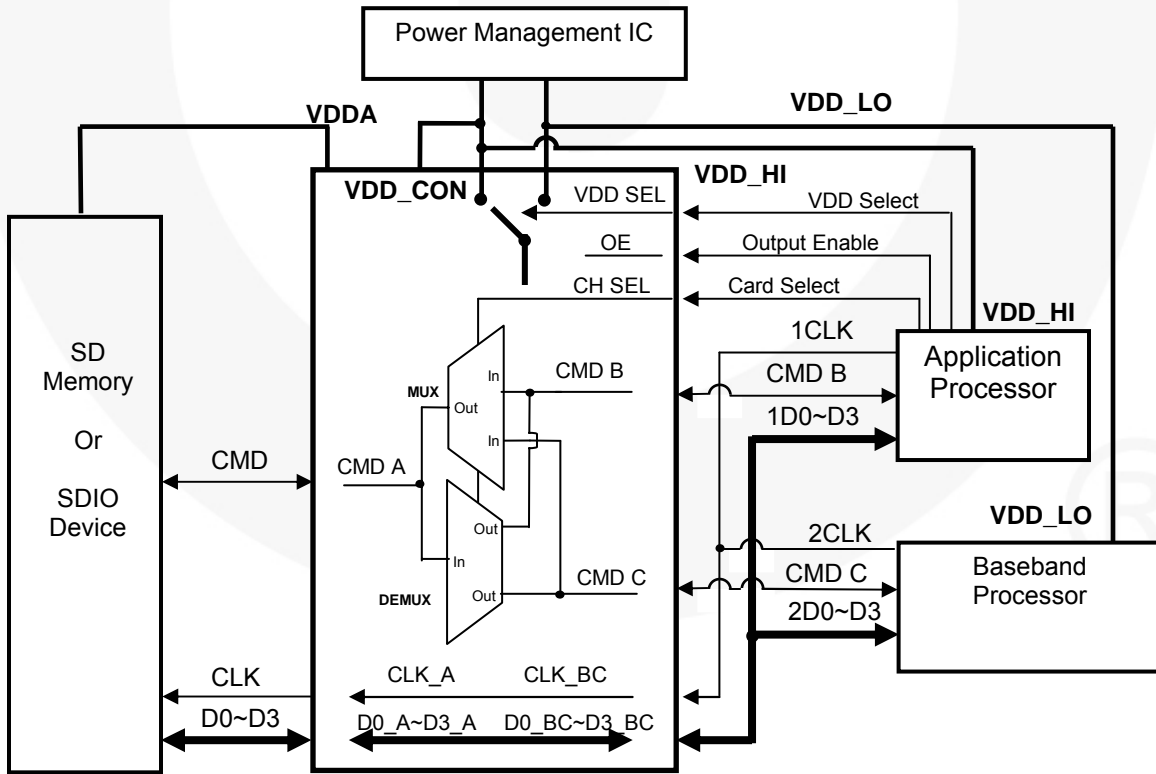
Power Management IC

VDDA

VDD_LO

VDD_CON

VDD_HI

VDD SEL

VDD Select

OE

Output Enable

CH SEL

Card Select

VDD_HI

SD Memory

Or

SDIO Device

1CLK

Application Processor

MUX

In

Out

In

CMD B

CMD B

1D0~D3

CMD

CMD A

Out

In

DEMUX

Out

VDD_LO

2CLK

CMD C

CMD C

Baseband Processor

2D0~D3

CLK

CLK_A

CLK_BC

D0~D3

D0_A~D3_A

D0_BC~D3_BC